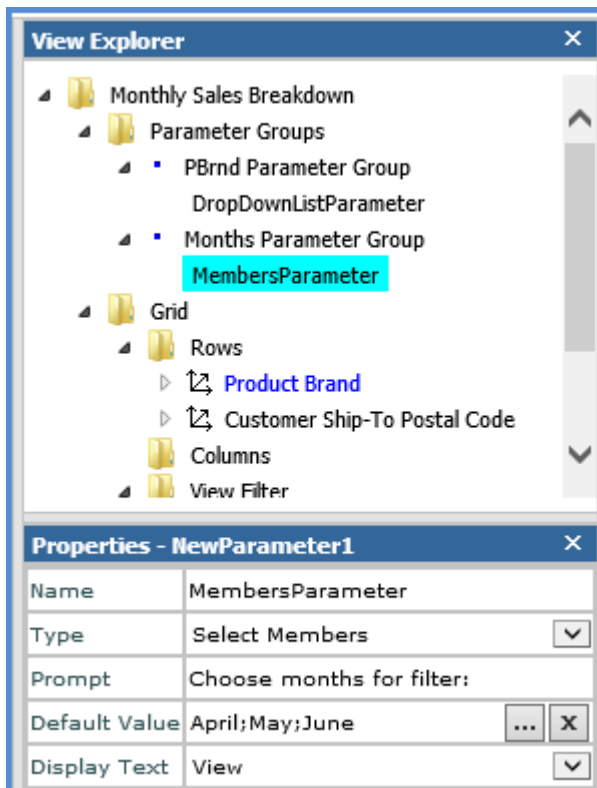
View Explorer ×

Monthly Sales Breakdown
Parameter Groups
PBrnd Parameter Group
DropDownListParameter
Months Parameter Group
MembersParameter
Grid
Rows
Product Brand
Customer Ship-To Postal Code
Columns
View Filter

Properties - NewParameter1 ×

| | |
|---|---|
| Name | MembersParameter |
| Type | Select Members |
| Prompt | Choose months for filter: |
| Default Value | April;May;June ... X |
| Display Text | View |